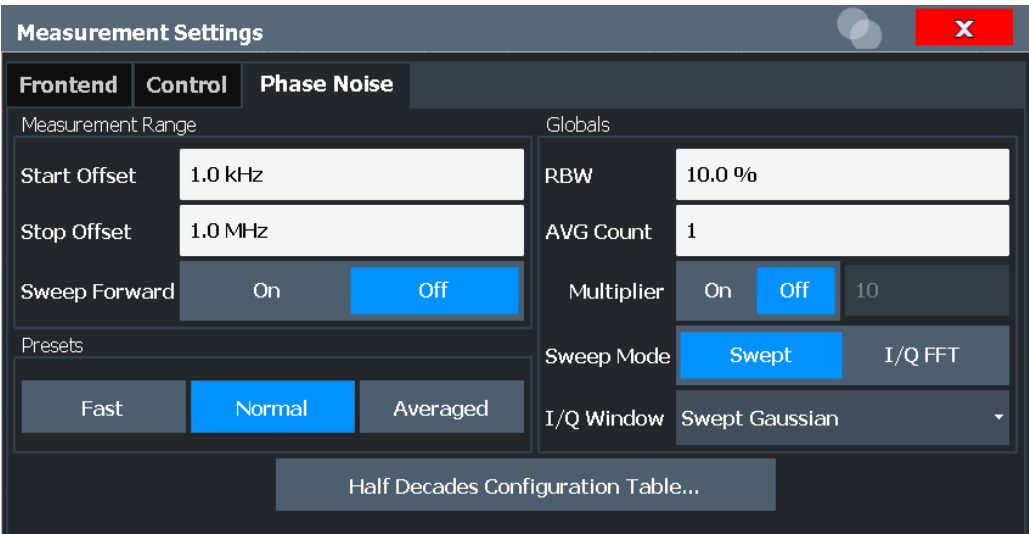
Measurement Settings

X

Frontend Control Phase Noise

Measurement Range

Start Offset 1.0 kHz

Stop Offset 1.0 MHz

Sweep Forward On Off

Presets

Fast Normal Averaged

Globals

RBW 10.0 %

AVG Count 1

Multiplier On Off 10

Sweep Mode Swept I/Q FFT

I/Q Window Swept Gaussian

Half Decades Configuration Table...